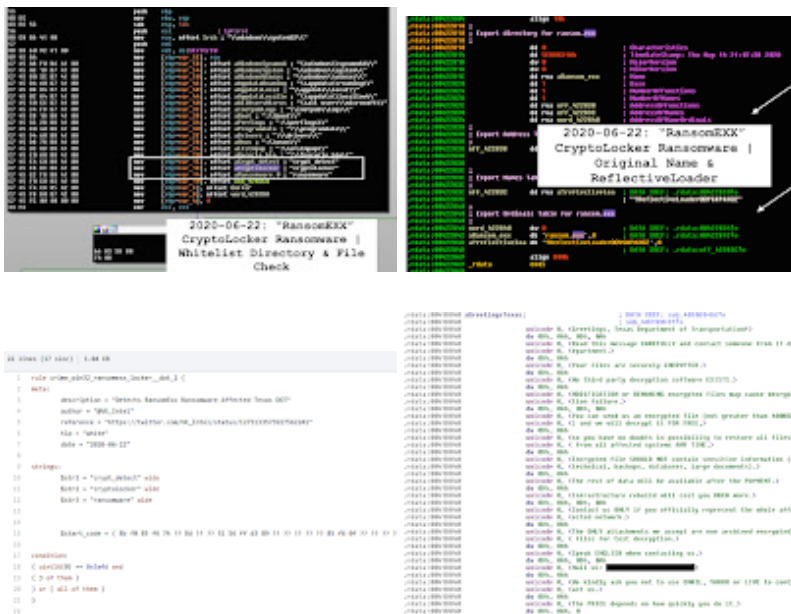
2020-06-22: "RansomEXX" CryptoLocker Ransomware | Whitelist Directory & File Check

2020-06-22: "RansomEXX" CryptoLocker Ransomware | Original Name & ReflectiveLoader

rule crime_win32_ransomexx_locker__dot_1 {
meta:
description = "Detects RansomEXX Ransomware Affected Texas DOT"
author = "@VK_Intel"
date = "2020-06-22"
strings:
$str1 = "crypt_detect" wide
$str2 = "cryptolocker" wide
$str3 = "ransomware" wide
condition:
[ 2 of them ]
}

unicode 0, <Greetings, Texas Department of Transportation!>
unicode 0, <Read this message CAREFULLY and contact someone from IT d
unicode 0, <Your files are securely ENCRYPTED.>
unicode 0, <No third-party decryption software EXISTS.>
unicode 0, <You can send us an encrypted file (not greater than 400KB
unicode 0, <The rest of data will be available after the PAYMENT.>
unicode 0, <Contact us ONLY if you officially represent the whole aff
unicode 0, <Speak ENGLISH when contacting us.>
unicode 0, <Mail us: